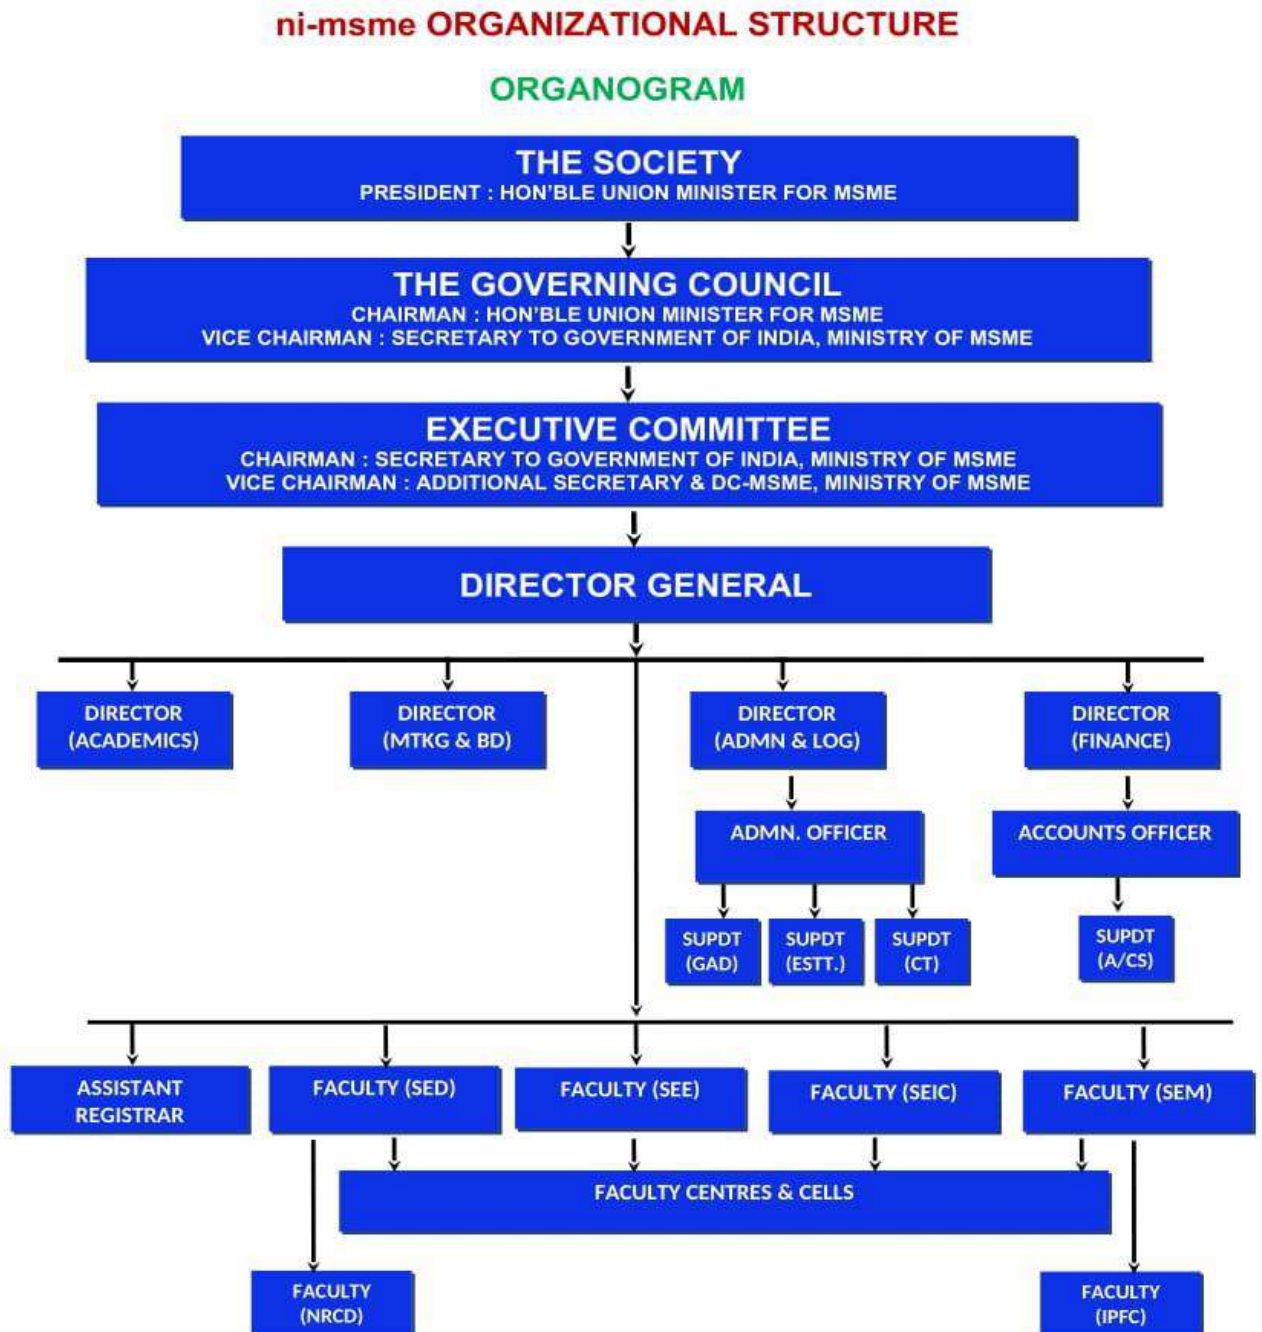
ni-msme ORGANIZATIONAL STRUCTURE

ORGANOGRAM

THE SOCIETY
PRESIDENT : HON'BLE UNION MINISTER FOR MSME

THE GOVERNING COUNCIL
CHAIRMAN : HON'BLE UNION MINISTER FOR MSME
VICE CHAIRMAN : SECRETARY TO GOVERNMENT OF INDIA, MINISTRY OF MSME

EXECUTIVE COMMITTEE
CHAIRMAN : SECRETARY TO GOVERNMENT OF INDIA, MINISTRY OF MSME
VICE CHAIRMAN : ADDITIONAL SECRETARY & DC-MSME, MINISTRY OF MSME

DIRECTOR GENERAL

DIRECTOR (ACADEMICS)

DIRECTOR (MTKG & BD)

DIRECTOR (ADMN & LOG)

DIRECTOR (FINANCE)

ADMN. OFFICER

ACCOUNTS OFFICER

SUPDT (GAD)

SUPDT (ESTT.)

SUPDT (CT)

SUPDT (A/CS)

ASSISTANT REGISTRAR

FACULTY (SED)

FACULTY (SEE)

FACULTY (SEIC)

FACULTY (SEM)

FACULTY CENTRES & CELLS

FACULTY (NRCD)

FACULTY (IPFC)